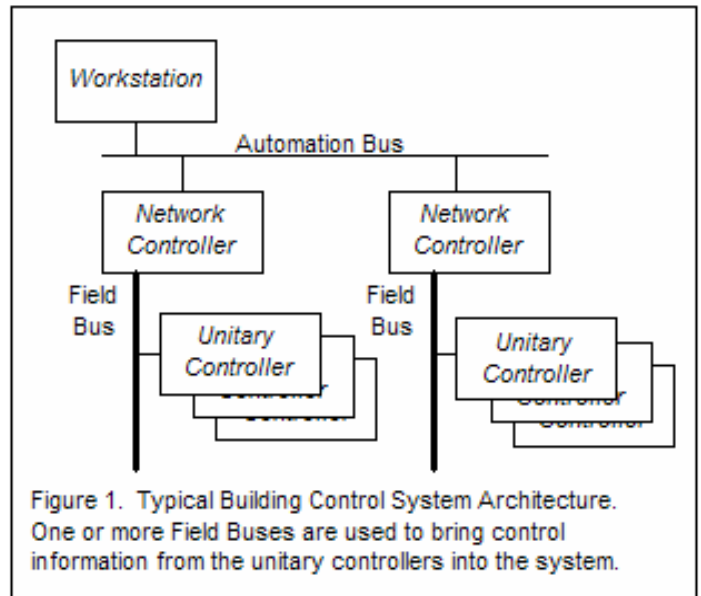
Workstation

Automation Bus

Network Controller

Network Controller

Field Bus

Unitary Controller

Field Bus

Unitary Controller

Figure 1. Typical Building Control System Architecture. One or more Field Buses are used to bring control information from the unitary controllers into the system.